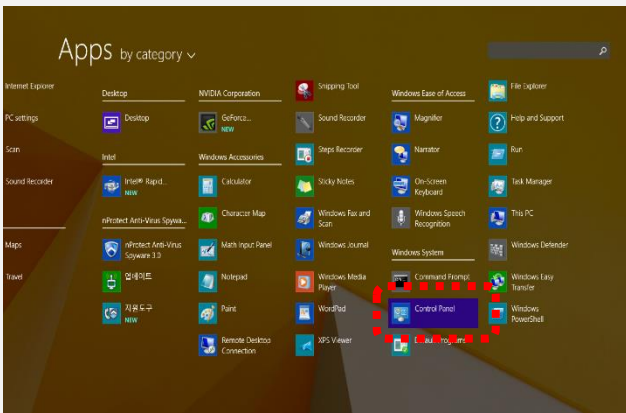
Apps by category

Internet Explorer
PC settings
Scan
Sound Recorder
Maps
Travel

Desktop
Desktop

Intel
Intel® Rapid...
NEW

nProtect Anti-Virus Spywa...
nProtect Anti-Virus Spyware 3.0
업데이트
자유도구
NEW

NVIDIA Corporation
GeForce...
NEW

Windows Accessories
Calculator
Character Map
Math Input Panel
Notepad
Paint
Remote Desktop Connection

Snipping Tool
Sound Recorder
Steps Recorder
Sticky Notes
Windows Fax and Scan
Windows Journal
Windows Media Player
WordPad
XPS Viewer

Windows Ease of Access
Magnifier
Narrator
On-Screen Keyboard
Windows Speech Recognition

Windows System
Command Prompt
Control Panel
D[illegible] Programs

File Explorer
Help and Support
Run
Task Manager
This PC
Windows Defender
Windows Easy Transfer
Windows PowerShell